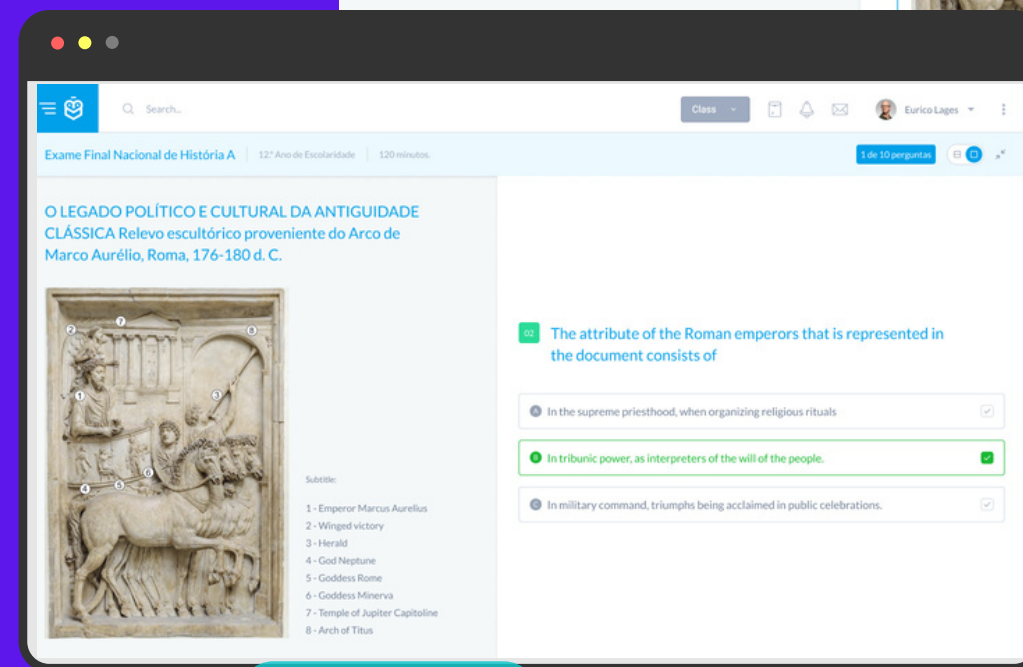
Search...

Class

Eurico Lages

Exame Final Nacional de História A | 12.º Ano de Escolaridade | 120 minutos.

1 de 10 perguntas

O LEGADO POLÍTICO E CULTURAL DA ANTIGUIDADE CLÁSSICA Relevo escultórico proveniente do Arco de Marco Aurélio, Roma, 176-180 d. C.

7 2 8 1 3 6 4 5

Subtitle:

1 - Emperor Marcus Aurelius
2 - Winged victory
3 - Herald
4 - God Neptune
5 - Goddess Rome
6 - Goddess Minerva
7 - Temple of Jupiter Capitoline
8 - Arch of Titus

02 The attribute of the Roman emperors that is represented in the document consists of

A In the supreme priesthood, when organizing religious rituals

B In tribunic power, as interpreters of the will of the people.

C In military command, triumphs being acclaimed in public celebrations.